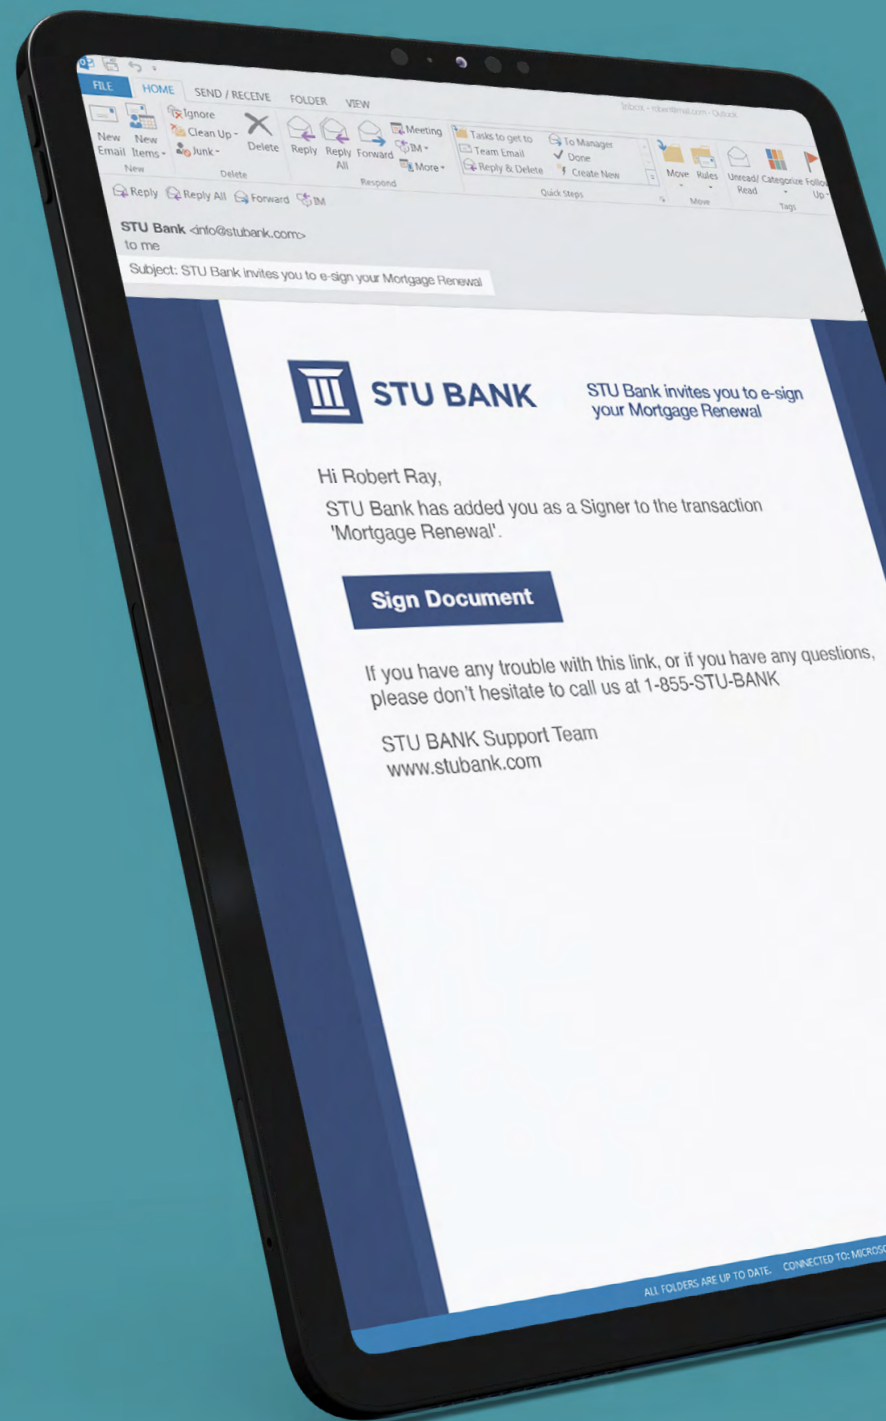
FILE HOME SEND / RECEIVE FOLDER VIEW

Inbox - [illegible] - Outlook

New Email New Items New

Ignore Clean Up Junk Delete Delete

Reply Reply All Forward Meeting IM More Respond

Tasks to get to Team Email Reply & Delete To Manager Done Create New Quick Steps

Move Rules Move

Unread/ Read Categorize Follow Up Tags

Reply Reply All Forward IM

STU Bank <info@stubank.com>
to me

Subject: STU Bank invites you to e-sign your Mortgage Renewal

STU BANK

STU Bank invites you to e-sign your Mortgage Renewal

Hi Robert Ray,

STU Bank has added you as a Signer to the transaction 'Mortgage Renewal'.

Sign Document

If you have any trouble with this link, or if you have any questions, please don't hesitate to call us at 1-855-STU-BANK

STU BANK Support Team
www.stubank.com

ALL FOLDERS ARE UP TO DATE. CONNECTED TO: MICROSO